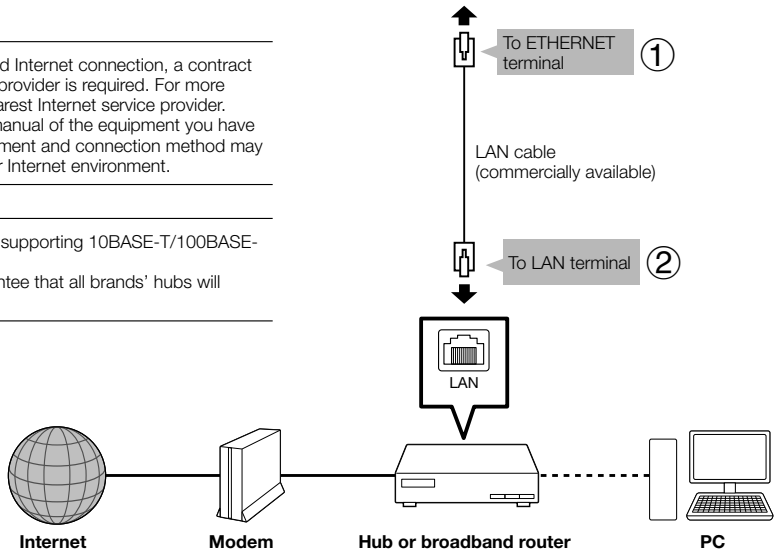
d Internet connection, a contract provider is required. For more arest Internet service provider. manual of the equipment you have ment and connection method may r Internet environment.

supporting 10BASE-T/100BASE-

ntee that all brands' hubs will

To ETHERNET terminal ①

LAN cable (commercially available)

To LAN terminal ②

LAN

Internet

Modem

Hub or broadband router

PC